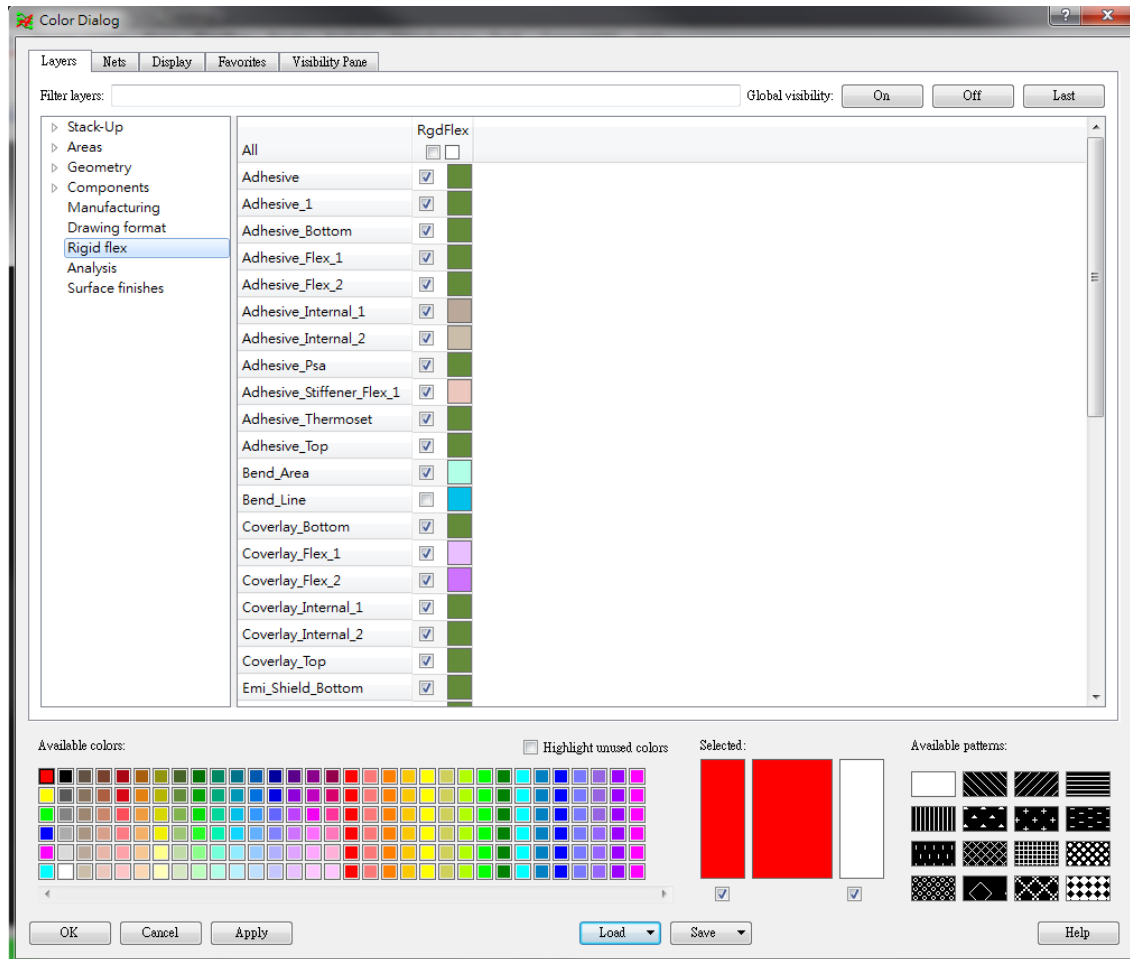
Color Dialog

Layers | Nets | Display | Favorites | Visibility Pane

Filter layers:

Global visibility: On | Off | Last

Stack-Up
Areas
Geometry
Components
Manufacturing
Drawing format
Rigid flex
Analysis
Surface finishes

| All | RgdFlex |
|---|---|
| Adhesive | |
| Adhesive_1 | |
| Adhesive_Bottom | |
| Adhesive_Flex_1 | |
| Adhesive_Flex_2 | |
| Adhesive_Internal_1 | |
| Adhesive_Internal_2 | |
| Adhesive_Psa | |
| Adhesive_Stiffener_Flex_1 | |
| Adhesive_Thermoset | |
| Adhesive_Top | |
| Bend_Area | |
| Bend_Line | |
| Coverlay_Bottom | |
| Coverlay_Flex_1 | |
| Coverlay_Flex_2 | |
| Coverlay_Internal_1 | |
| Coverlay_Internal_2 | |
| Coverlay_Top | |
| Emi_Shield_Bottom | |

Available colors:

Highlight unused colors

Selected:

Available patterns:

OK | Cancel | Apply

Load | Save

Help